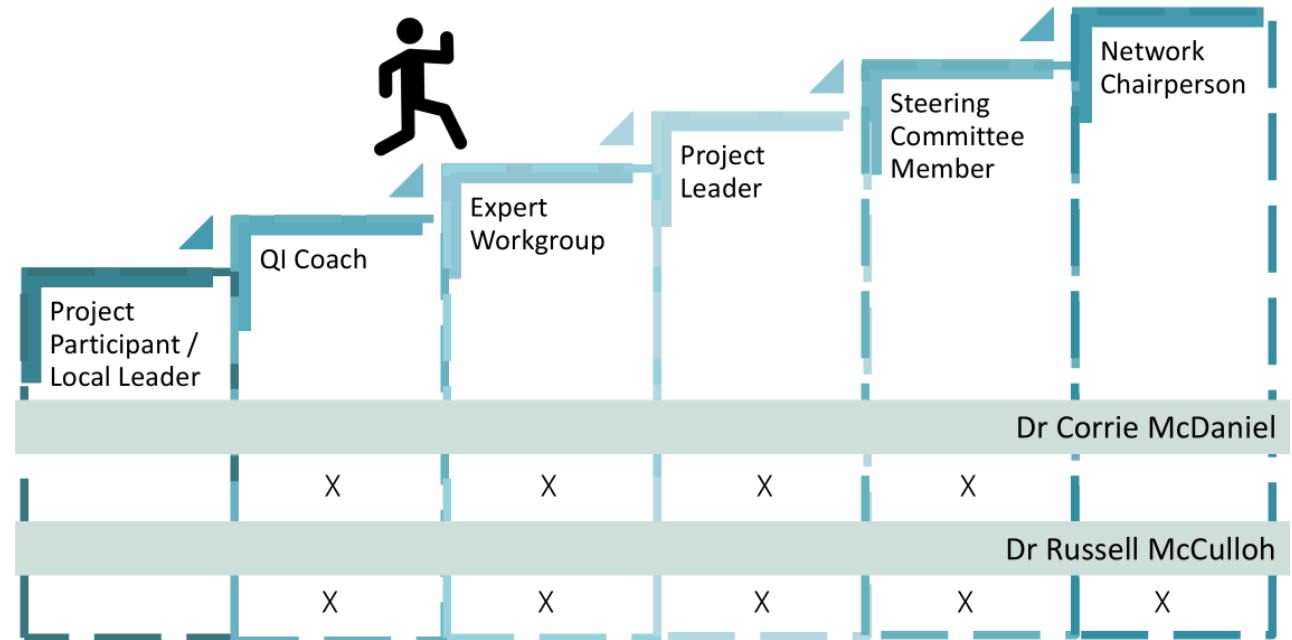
Project Participant / Local Leader

QI Coach

Expert Workgroup

Project Leader

Steering Committee Member

Network Chairperson

Dr Corrie McDaniel

| Project Participant / Local Leader | QI Coach | Expert Workgroup | Project Leader | Steering Committee Member | Network Chairperson |
|---|---|---|---|---|---|
| | X | X | X | X | |

Dr Russell McCulloh

| Project Participant / Local Leader | QI Coach | Expert Workgroup | Project Leader | Steering Committee Member | Network Chairperson |
|---|---|---|---|---|---|
| | X | X | X | X | X |